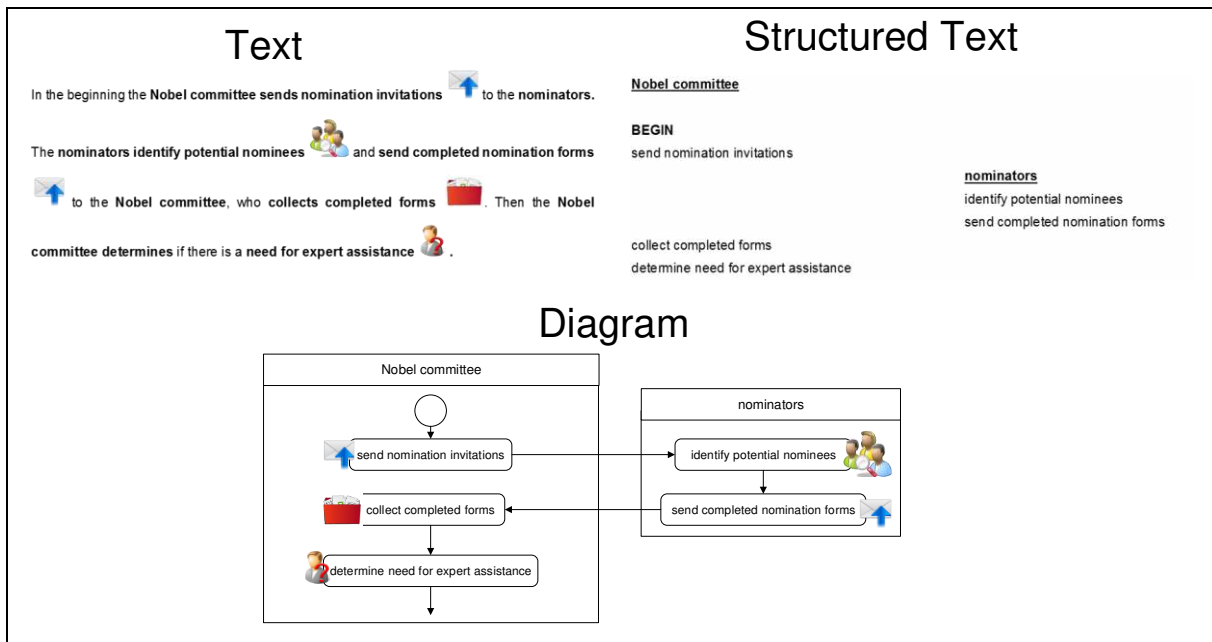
Text

In the beginning the **Nobel committee sends nomination invitations** to the **nominators.** The **nominators identify potential nominees** and **send completed nomination forms** to the **Nobel committee**, who **collects completed forms**. Then the **Nobel committee determines** if there is a **need for expert assistance**.

Structured Text

Nobel committee

BEGIN
send nomination invitations

nominators
identify potential nominees
send completed nomination forms

collect completed forms
determine need for expert assistance

Diagram

Nobel committee

send nomination invitations

collect completed forms

determine need for expert assistance

nominators

identify potential nominees

send completed nomination forms